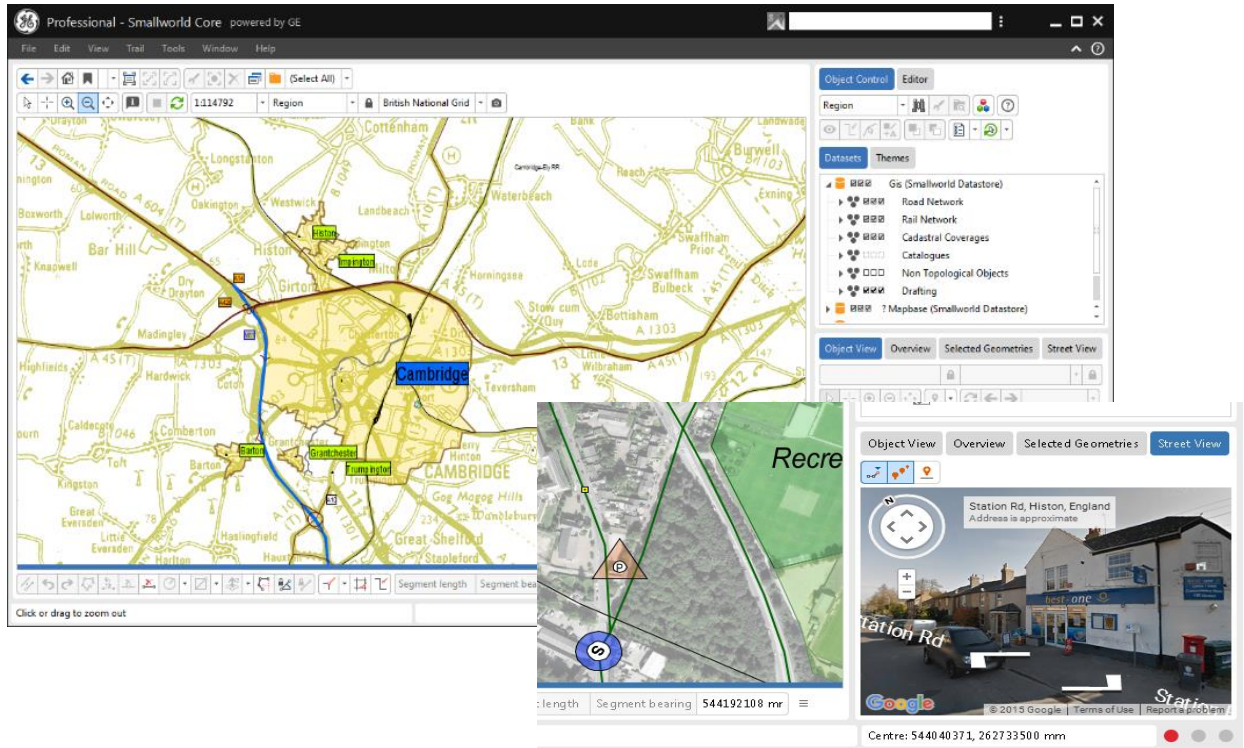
Professional - Smallworld Core powered by GE

File Edit View Trail Tools Window Help

(Select All)

1:114792 Region British National Grid

Object Control Editor

Region

Datasets Themes

Gis (Smallworld Datastore)
Road Network
Rail Network
Cadastral Coverages
Catalogues
Non Topological Objects
Drafting
? Mapbase (Smallworld Datastore)

Object View Overview Selected Geometries Street View

Cottenham
Longstanton
Burwell
Cambridge-Ely RR
Reach
Oakington
Westwick
Waterbeach
Boxworth
Lolworth
Landbeach
Histon
Impington
Bar Hill
Histon
Girton
Swaffham Prior
Knapwell
Dry Drayton
Horningsea
Lode
Swaffham Bulbeck
Stow cum Quy
Bottisham
Madingley
A 1303
Highfields
Hardwick
Cambridge
Teversham
Wilbraham
Caldecote
Comberton
Barton
Grantchester
Trumpington
CAMBRIDGE
Kingston
Barton
Gog Magog Hills
Great Eversden
Little Eversden
Haslingfield
Wandlebury
Great Shelford
Hauxton
Stapleford

Segment length Segment bea

Click or drag to zoom out

Recre

length Segment bearing 544192108 mr

Object View Overview Selected Geometries Street View

Station Rd, Histon, England
Address is approximate

best-one

tation Rd

Google © 2015 Google Terms of Use Report a problem

Centre: 544040371, 262733500 mm